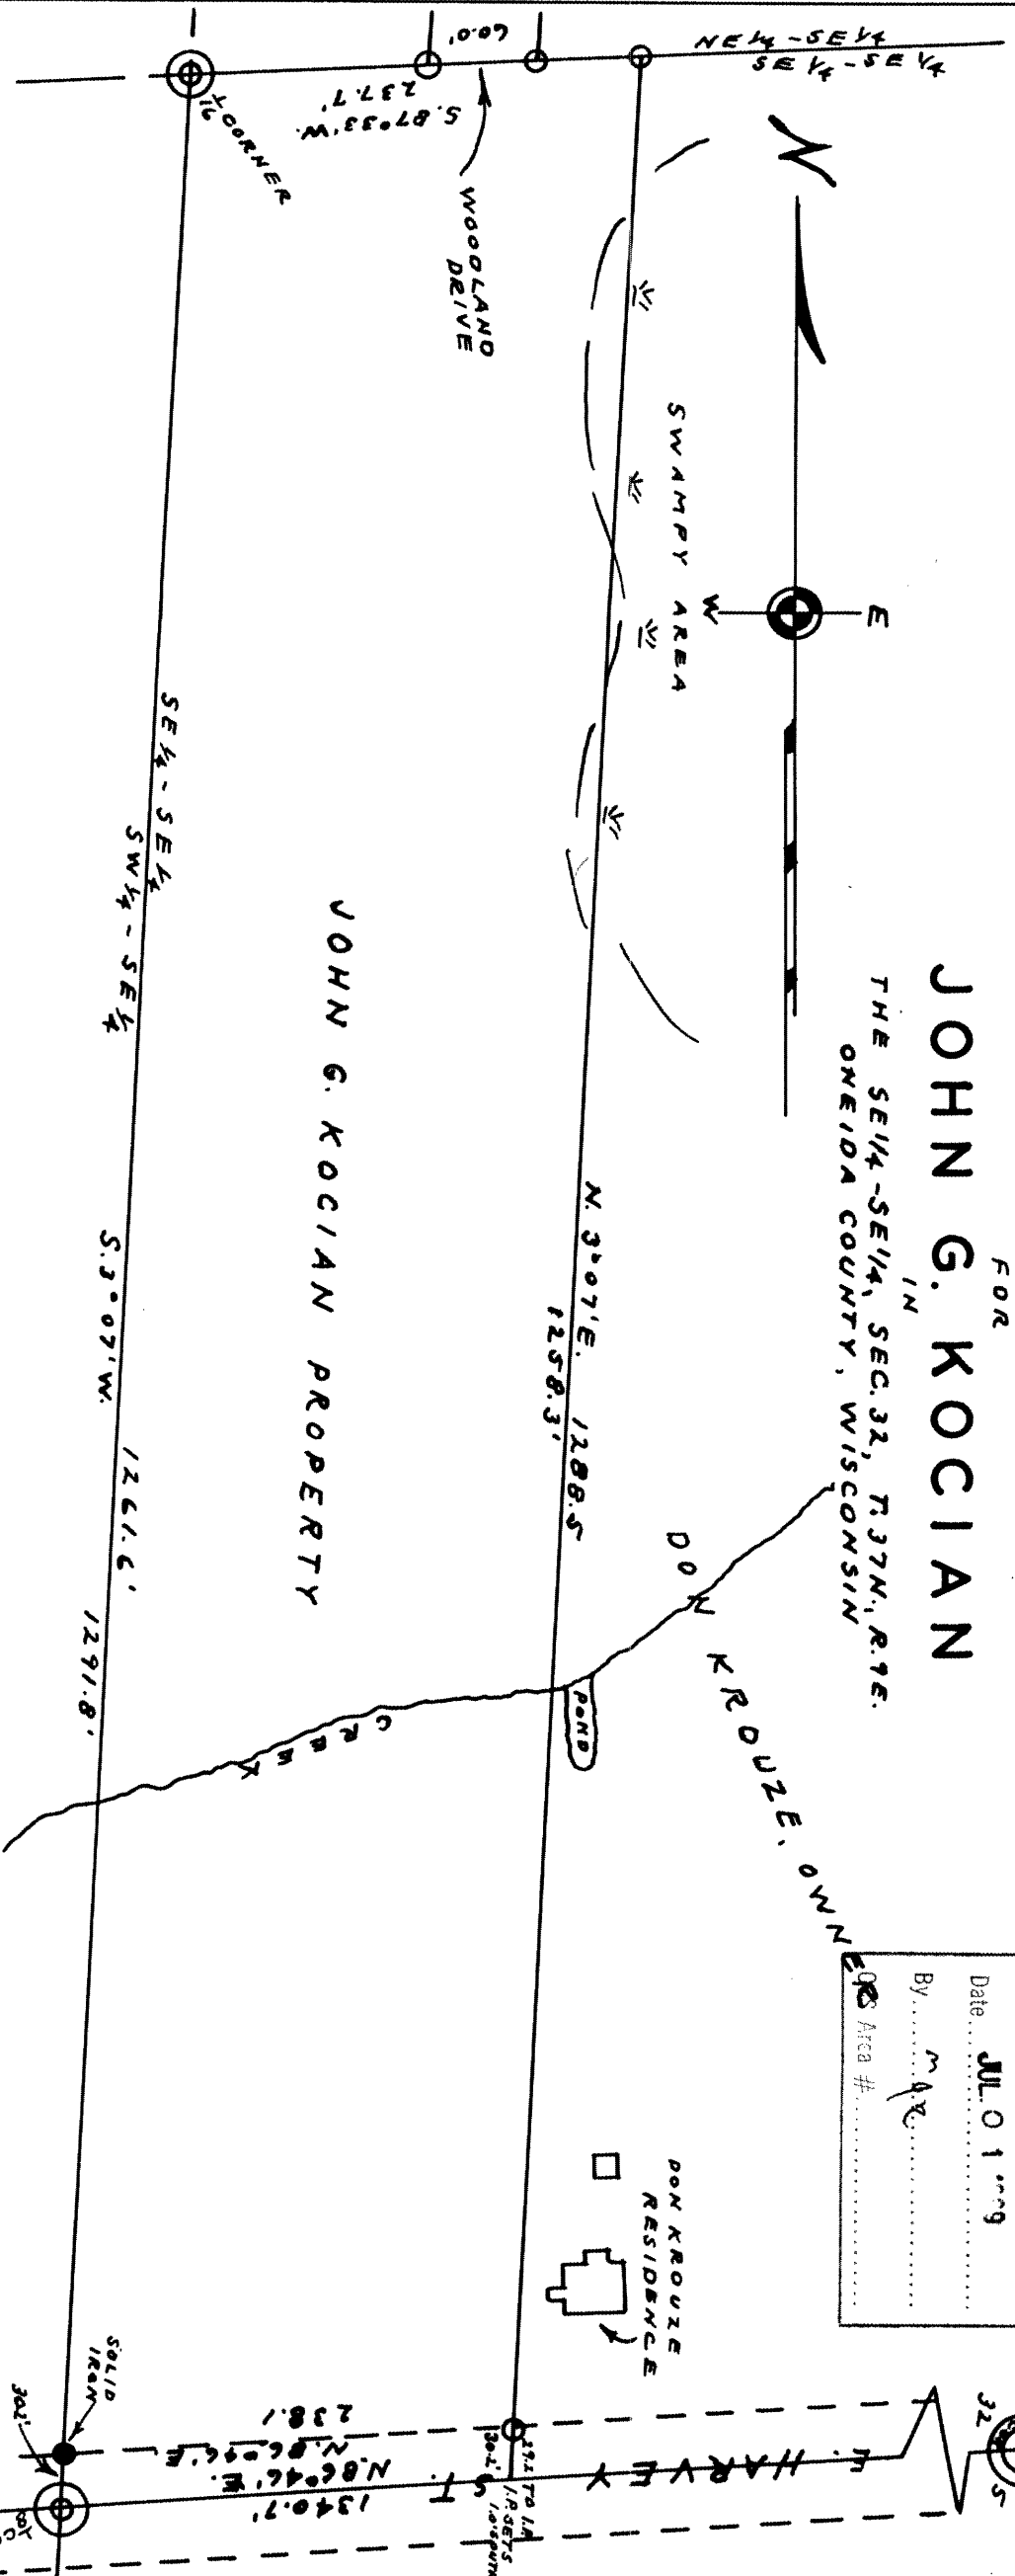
FOR
JOHN G. KOCIAN
IN
THE SE1/4-SE1/4, SEC.32, T.37N., R.9E.
ONEIDA COUNTY, WISCONSIN

NE1/4-SE1/4
SE1/4-SE1/4

60.0'
S.87°33'W.
237.7'
1/4 CORNER
WOODLAND DRIVE

SWAMPY AREA
W
E

N.3°07'E. 1288.5
1258.3'

DON KROUZE, OWNER

JOHN G. KOCIAN PROPERTY

SE1/4-SE1/4
SW1/4-SE1/4

S.3°07'W. 1261.6'
1291.8'

CREEK
POND

Date JUL 0 1 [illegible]
By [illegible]
OS Area # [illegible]

DON KROUZE RESIDENCE

E. HARVEY ST.

238.1'
N.86°46'E.
N.86°46'W.
1340.7'
SOLID IRON
30.2'
27.1 TO I.A.
I.P. SETS
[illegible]
32
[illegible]